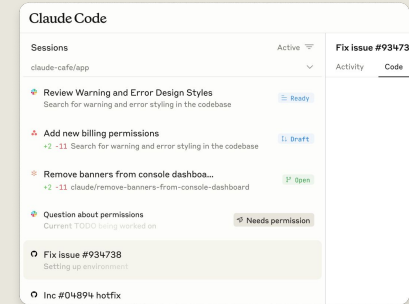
Claude Code

Sessions
Active
claude-cafe/app

Review Warning and Error Design Styles
Search for warning and error styling in the codebase
Ready

Add new billing permissions
+2 -11 Search for warning and error styling in the codebase
Draft

Remove banners from console dashboa...
+2 -11 claude/remove-banners-from-console-dashboard
Open

Question about permissions
Current TODO being worked on
Needs permission

Fix issue #934738
Setting up environment

Inc #04894 hotfix

Fix issue #93473
Activity
Code